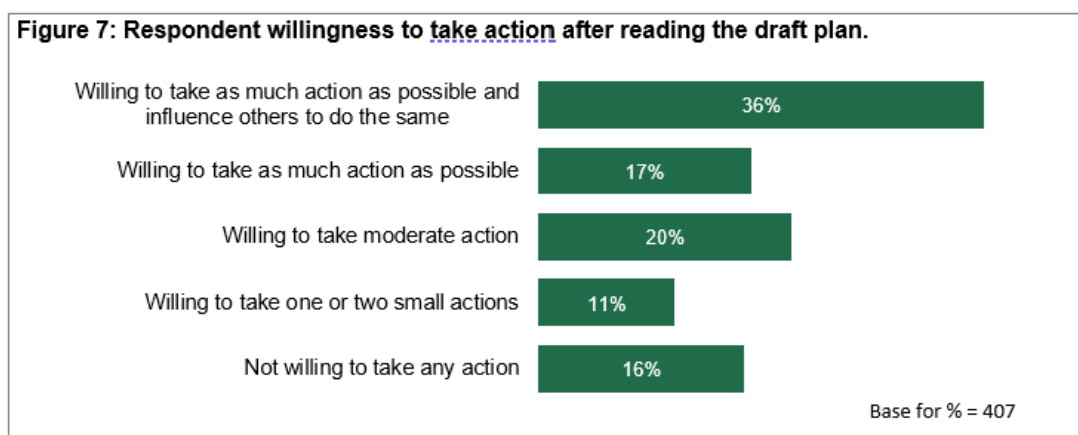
Figure 7: Respondent willingness to take action after reading the draft plan.

Willing to take as much action as possible and influence others to do the same
36%

Willing to take as much action as possible
17%

Willing to take moderate action
20%

Willing to take one or two small actions
11%

Not willing to take any action
16%

Base for % = 407